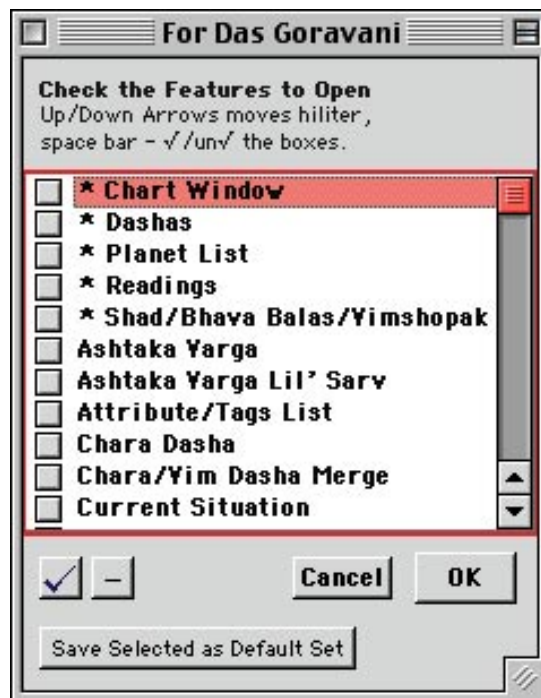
For Das Goravani

Check the Features to Open
Up/Down Arrows moves hiliter, space bar - √/un√ the boxes.

* Chart Window
* Dashas
* Planet List
* Readings
* Shad/Bhava Balas/Vimshopak
Ashtaka Varga
Ashtaka Varga Lil' Sarv
Attribute/Tags List
Chara Dasha
Chara/Vim Dasha Merge
Current Situation

√ –
Cancel
OK

Save Selected as Default Set